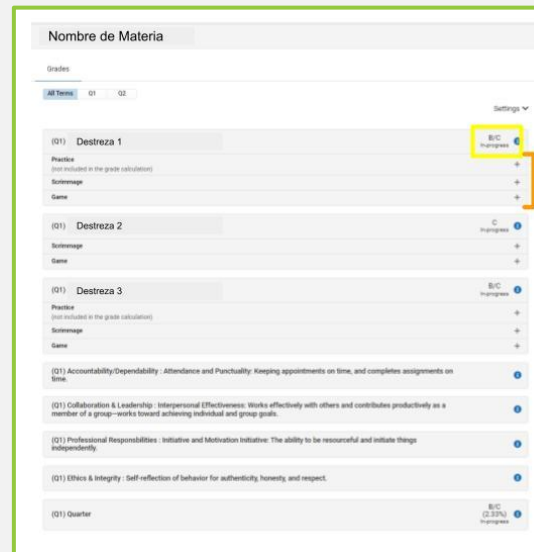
Nombre de Materia

Grades

All Terms Q1 Q2

Settings

(Q1) Destreza 1 B/C In progress

Practice
(not included in the grade calculation) +

Scrimmage +

Game +

(Q1) Destreza 2 C In progress

Scrimmage +

Game +

(Q1) Destreza 3 B/C In progress

Practice
(not included in the grade calculation) +

Scrimmage +

Game +

(Q1) Accountability/Dependability : Attendance and Punctuality: Keeping appointments on time, and completes assignments on time.

(Q1) Collaboration & Leadership : Interpersonal Effectiveness: Works effectively with others and contributes productively as a member of a group—works toward achieving individual and group goals.

(Q1) Professional Responsibilities : Initiative and Motivation Initiative: The ability to be resourceful and initiate things independently.

(Q1) Ethics & Integrity : Self-reflection of behavior for authenticity, honesty, and respect.

(Q1) Quarter B/C (2.33%) In progress